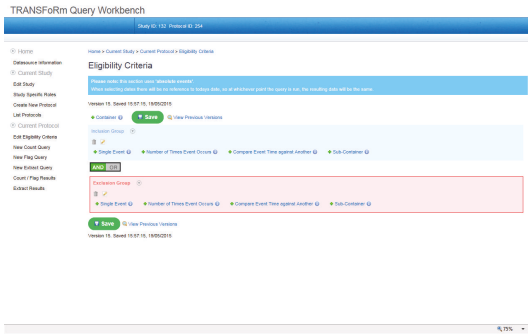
TRANSFoRm Query Workbench

Study ID: 132 Protocol ID: 254

Home
Datasource Information
Current Study
Edit Study
Study Specific Roles
Create New Protocol
List Protocols
Current Protocol
Edit Eligibility Criteria
New Count Query
New Flag Query
New Extract Query
Count / Flag Results
Extract Results

Home > Current Study > Current Protocol > Eligibility Criteria

Eligibility Criteria

Please enter the section uses "absolute events"
When selecting dates there will be no reference to today's date, so at whichever point the query is run, the resulting data will be the same.

Version 15. Saved 15:57:16, 18/05/2015

Container Save View Previous Versions

Inclusion Group

Single Event Number of Times Event Occurs Compare Event Time against Another Sub-Container

AND OR

Exclusion Group

Single Event Number of Times Event Occurs Compare Event Time against Another Sub-Container

Save View Previous Versions

Version 15. Saved 15:57:16, 18/05/2015

75%